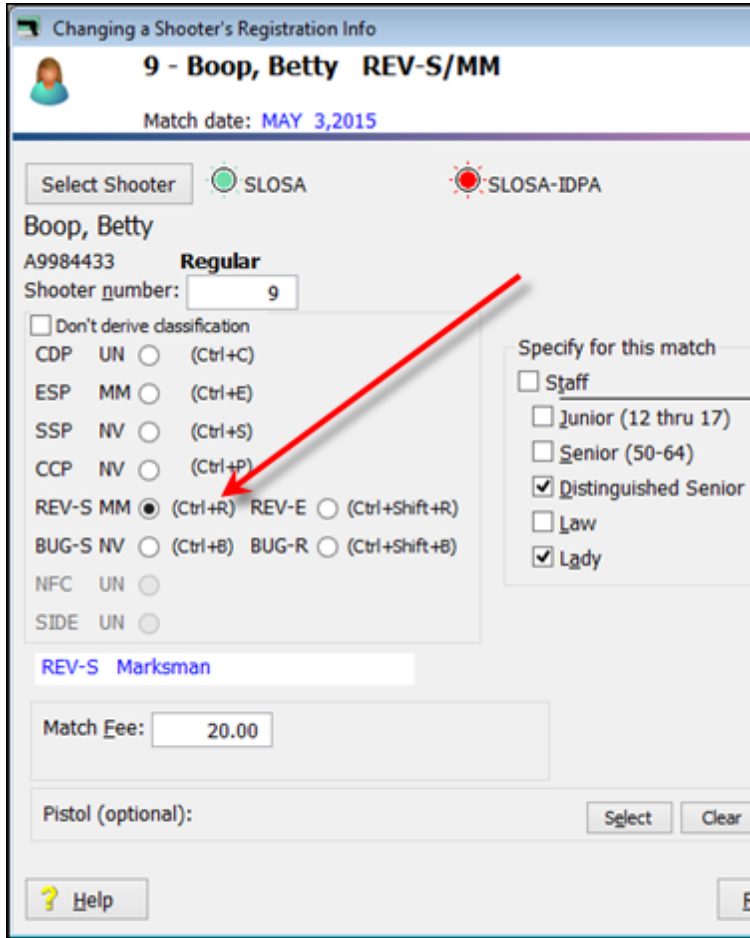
Changing a Shooter's Registration Info

9 - Boop, Betty REV-S/MM

Match date: MAY 3,2015

Select Shooter SLOSA SLOSA-IDPA

Boop, Betty

A9984433 Regular

Shooter number: 9

Don't derive classification

CDP UN (Ctrl+C)

ESP MM (Ctrl+E)

SSP NV (Ctrl+S)

CCP NV (Ctrl+P)

REV-S MM (Ctrl+R) REV-E (Ctrl+Shift+R)

BUG-S NV (Ctrl+B) BUG-R (Ctrl+Shift+B)

NFC UN

SIDE UN

Specify for this match

Staff

Junior (12 thru 17)

Senior (50-64)

Distinguished Senior

Law

Lady

REV-S Marksman

Match Fee: 20.00

Pistol (optional):

Select Clear

Help

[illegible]